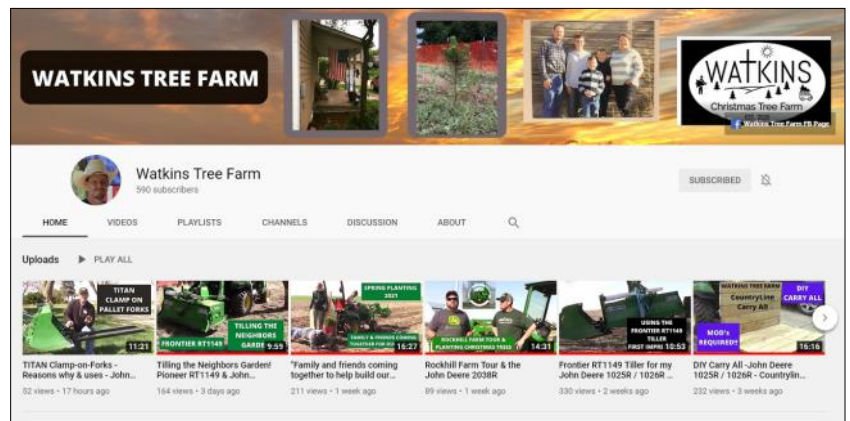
WATKINS TREE FARM

WATKINS
Christmas Tree Farm
Watkins Tree Farm FB Page

Watkins Tree Farm
590 subscribers

SUBSCRIBED

HOME VIDEOS PLAYLISTS CHANNELS DISCUSSION ABOUT

Uploads PLAY ALL

TITAN CLAMP ON PALLET FORKS
11:21
TITAN Clamp-on-Forks - Reasons why & uses - John...
52 views • 17 hours ago

FRONTIER RT1149
TILLING THE NEIGHBORS GARDEN
9:59
Tilling the Neighbors Garden! Pioneer RT1149 & John...
164 views • 3 days ago

SPRING PLANTING 2021
FAMILY & FRIENDS COMING TOGETHER FOR US
16:27
"Family and friends coming together to help build our...
211 views • 1 week ago

ROCKHILL FARM TOUR & PLANTING CHRISTMAS TREES
14:31
Rockhill Farm Tour & the John Deere 2038R
89 views • 1 week ago

USING THE FRONTIER RT1149 TILLER FIRST IMPRE
10:53
Frontier RT1149 Tiller for my John Deere 1025R / 1026R ...
330 views • 2 weeks ago

WATKINS TREE FARM
CountryLine Carry All
DIY CARRY ALL
MOD's REQUIRED!
16:16
DIY Carry All -John Deere 1025R / 1026R - Countrylin...
232 views • 3 weeks ago